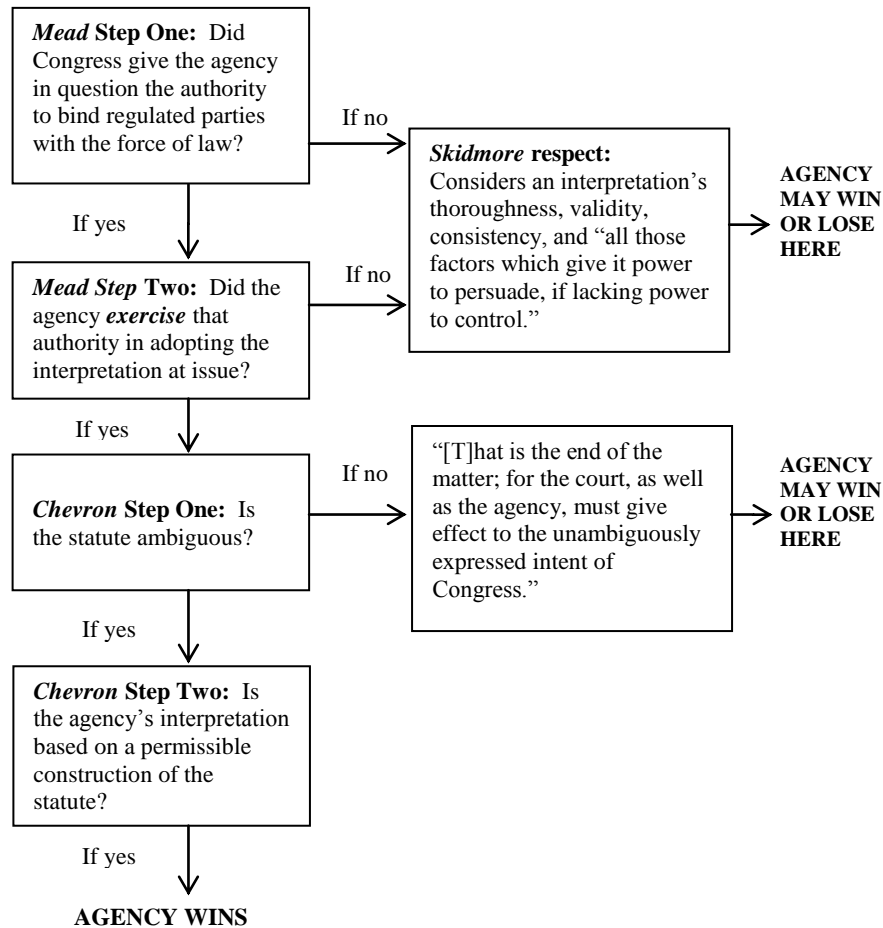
Mead Step One: Did Congress give the agency in question the authority to bind regulated parties with the force of law?

If no

Skidmore respect: Considers an interpretation's thoroughness, validity, consistency, and "all those factors which give it power to persuade, if lacking power to control."

AGENCY MAY WIN OR LOSE HERE

If yes

If no

Mead Step Two: Did the agency exercise that authority in adopting the interpretation at issue?

If yes

If no

Chevron Step One: Is the statute ambiguous?

"[T]hat is the end of the matter; for the court, as well as the agency, must give effect to the unambiguously expressed intent of Congress."

AGENCY MAY WIN OR LOSE HERE

If yes

Chevron Step Two: Is the agency's interpretation based on a permissible construction of the statute?

If yes

AGENCY WINS